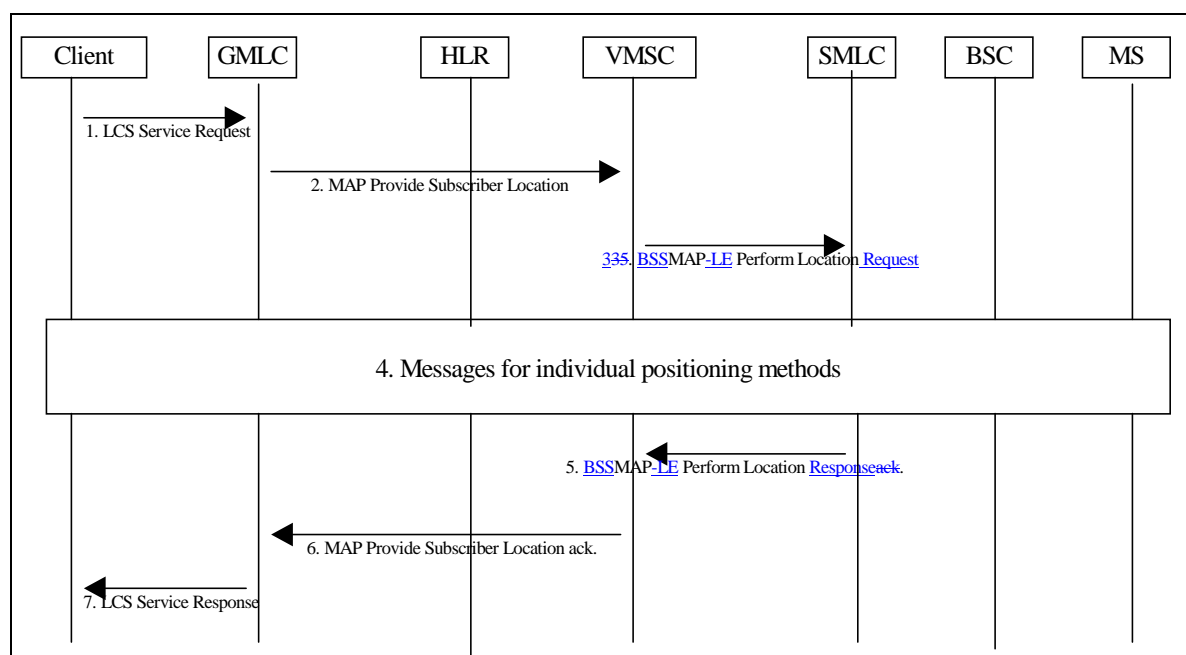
Client GMLC HLR VMSC SMLC BSC MS

1. LCS Service Request

2. MAP Provide Subscriber Location

335. BSSMAP-LE Perform Location Request

4. Messages for individual positioning methods

5. BSSMAP-LE Perform Location Responseack.

6. MAP Provide Subscriber Location ack.

7. LCS Service Response